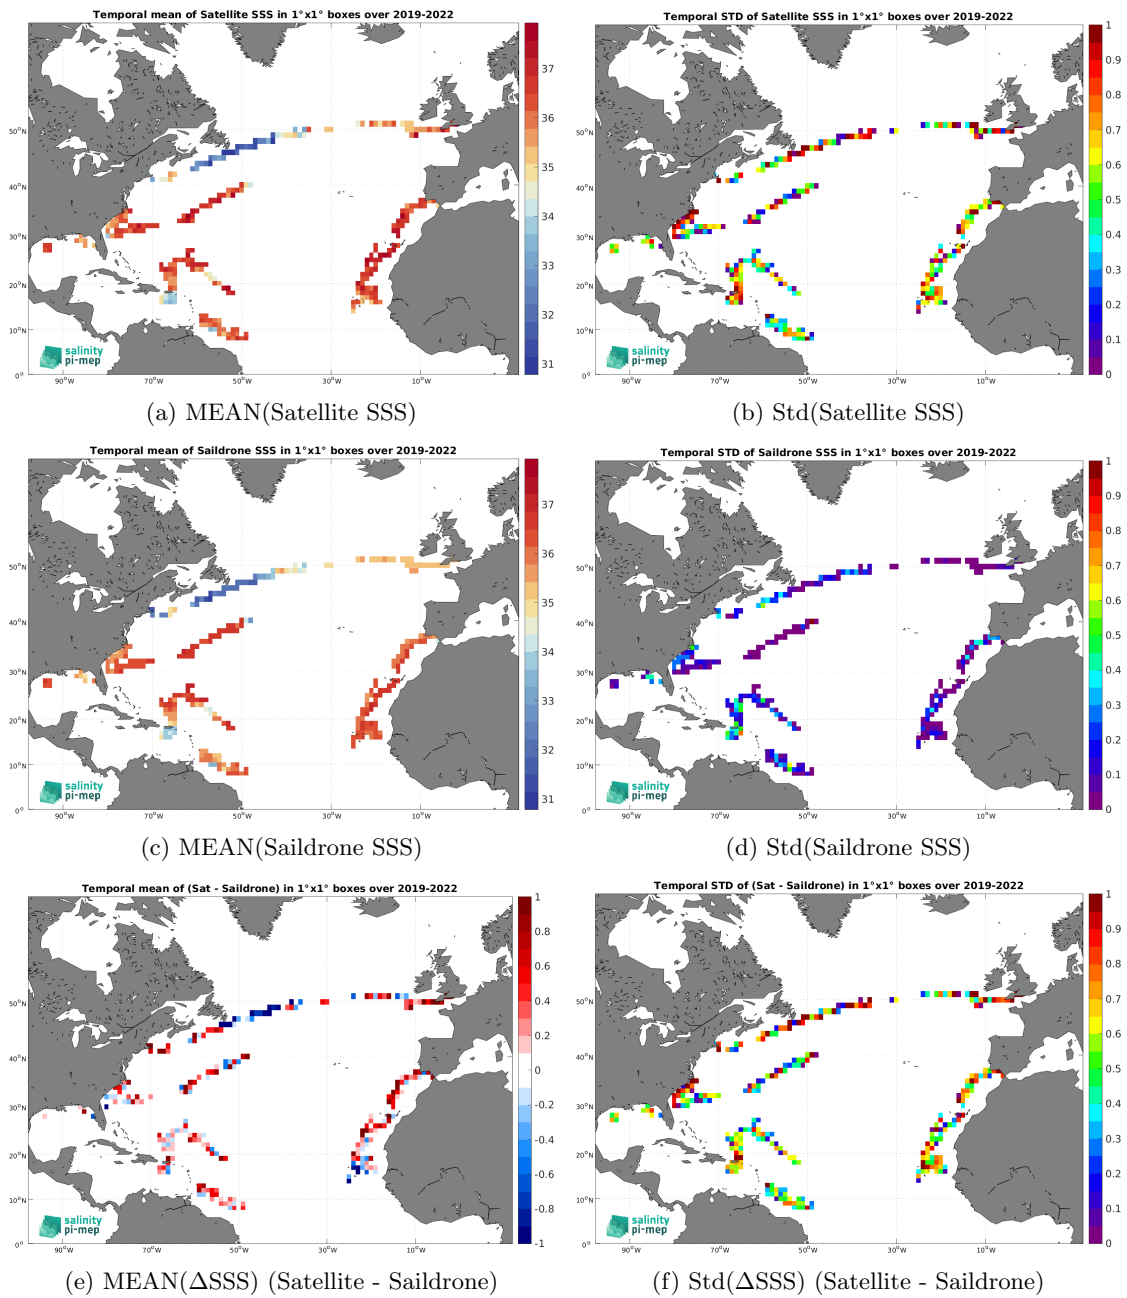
Temporal mean of Satellite SSS in 1°x1° boxes over 2019-2022

37
36
35
34
33
32
31

50°N
40°N
30°N
20°N
10°N
0°

90°W 70°W 50°W 30°W 10°W

salinity pi-mep

(a) MEAN(Satellite SSS)

Temporal STD of Satellite SSS in 1°x1° boxes over 2019-2022

1
0.9
0.8
0.7
0.6
0.5
0.4
0.3
0.2
0.1
0

50°N
40°N
30°N
20°N
10°N
0°

90°W 70°W 50°W 30°W 10°W

salinity pi-mep

(b) Std(Satellite SSS)

Temporal mean of Saildrone SSS in 1°x1° boxes over 2019-2022

37
36
35
34
33
32
31

50°N
40°N
30°N
20°N
10°N
0°

90°W 70°W 50°W 30°W 10°W

salinity pi-mep

(c) MEAN(Saildrone SSS)

Temporal STD of Saildrone SSS in 1°x1° boxes over 2019-2022

1
0.9
0.8
0.7
0.6
0.5
0.4
0.3
0.2
0.1
0

50°N
40°N
30°N
20°N
10°N
0°

90°W 70°W 50°W 30°W 10°W

salinity pi-mep

(d) Std(Saildrone SSS)

Temporal mean of (Sat - Saildrone) in 1°x1° boxes over 2019-2022

1
0.8
0.6
0.4
0.2
0
-0.2
-0.4
-0.6
-0.8
-1

50°N
40°N
30°N
20°N
10°N
0°

90°W 70°W 50°W 30°W 10°W

salinity pi-mep

(e) MEAN($\Delta$SSS) (Satellite - Saildrone)

Temporal STD of (Sat - Saildrone) in 1°x1° boxes over 2019-2022

1
0.9
0.8
0.7
0.6
0.5
0.4
0.3
0.2
0.1
0

50°N
40°N
30°N
20°N
10°N
0°

90°W 70°W 50°W 30°W 10°W

salinity pi-mep

(f) Std($\Delta$SSS) (Satellite - Saildrone)